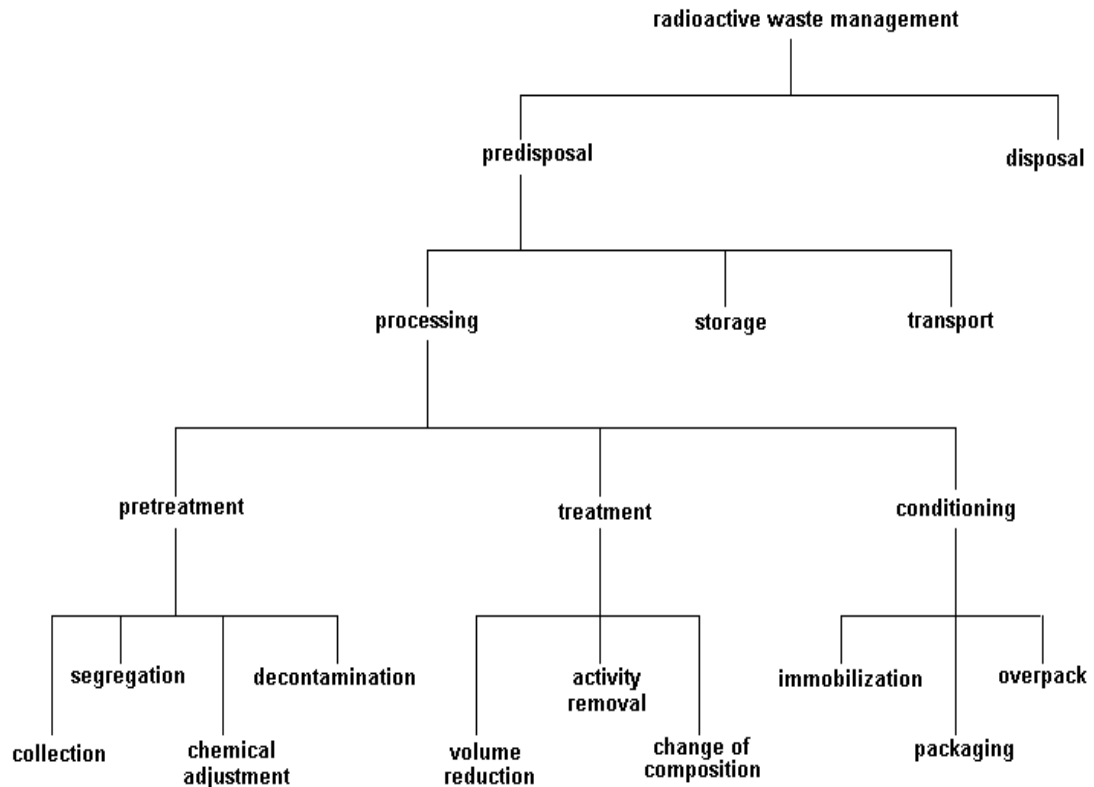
radioactive waste management

predisposal

disposal

processing

storage

transport

pretreatment

treatment

conditioning

segregation

decontamination

collection

chemical adjustment

activity removal

volume reduction

change of composition

immobilization

overpack

packaging